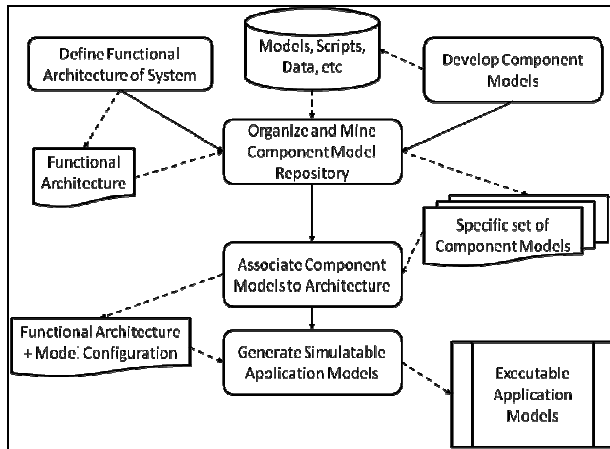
Models, Scripts, Data, etc

Define Functional Architecture of System

Develop Component Models

Functional Architecture

Organize and Mine Component Model Repository

Specific set of Component Models

Associate Component Models to Architecture

Functional Architecture + Model Configuration

Generate Simulatable Application Models

Executable Application Models